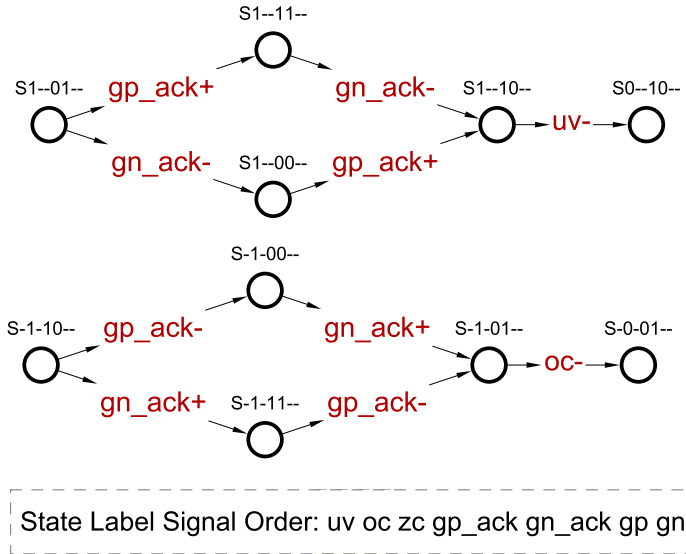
S1--11--

S1--01--

gp_ack+

gn_ack-

S1--10--

uv-

S0--10--

gn_ack-

S1--00--

gp_ack+

S-1-00--

S-1-10--

gp_ack-

gn_ack+

S-1-01--

oc-

S-0-01--

gn_ack+

S-1-11--

gp_ack-

State Label Signal Order: uv oc zc gp_ack gn_ack gp gn